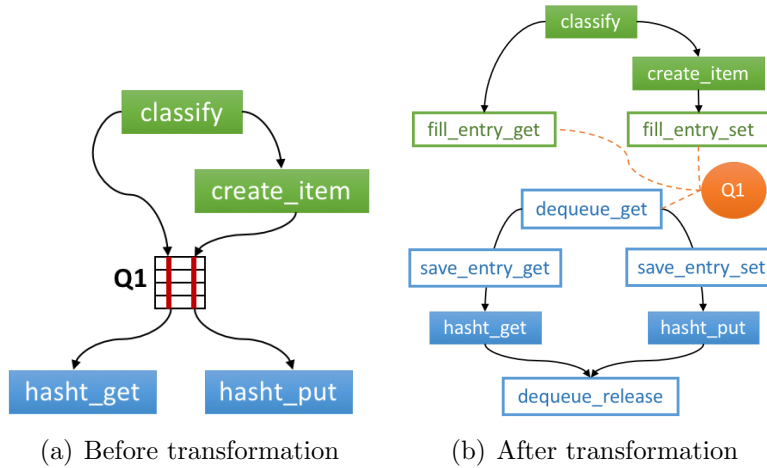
classify

create_item

Q1

hasht_get

hasht_put

(a) Before transformation

classify

create_item

fill_entry_get

fill_entry_set

Q1

dequeue_get

save_entry_get

save_entry_set

hasht_get

hasht_put

dequeue_release

(b) After transformation